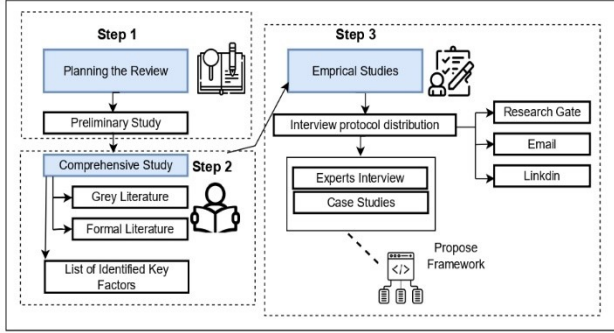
Step 1

Planning the Review

Preliminary Study

Comprehensive Study

Step 2

Grey Literature

Formal Literature

List of Identified Key Factors

Step 3

Emprical Studies

Interview protocol distribution

Research Gate

Email

Linkdin

Experts Interview

Case Studies

Propose Framework

</>